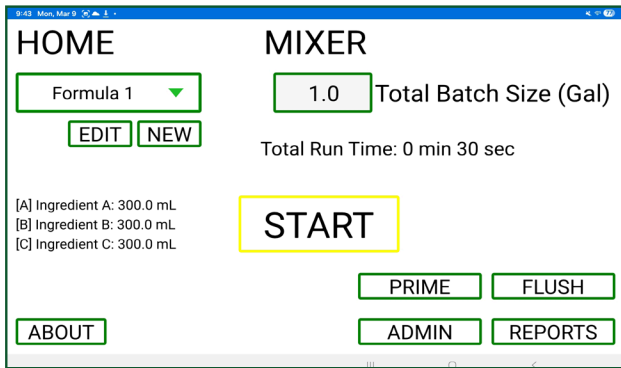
9:43 Mon, Mar 9

HOME

MIXER

Formula 1

1.0 Total Batch Size (Gal)

EDIT NEW

Total Run Time: 0 min 30 sec

[A] Ingredient A: 300.0 mL
[B] Ingredient B: 300.0 mL
[C] Ingredient C: 300.0 mL

START

PRIME FLUSH

ABOUT

ADMIN REPORTS